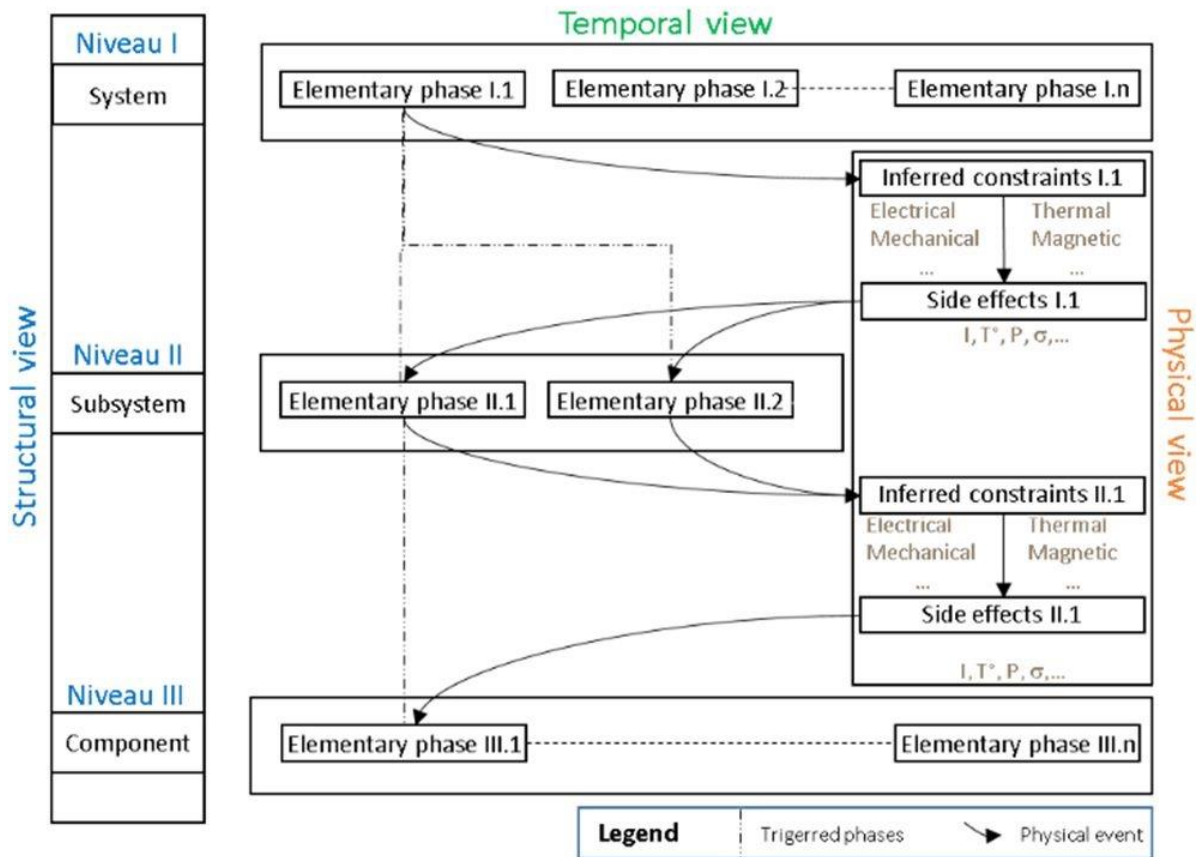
Temporal view

Structural view

Niveau I
System

Niveau II
Subsystem

Niveau III
Component

Elementary phase I.1
Elementary phase I.2
Elementary phase I.n

Physical view

Inferred constraints I.1
Electrical
Mechanical
...
Thermal
Magnetic
...
Side effects I.1
I, T°, P, σ,...

Elementary phase II.1
Elementary phase II.2

Inferred constraints II.1
Electrical
Mechanical
...
Thermal
Magnetic
...
Side effects II.1
I, T°, P, σ,...

Elementary phase III.1
Elementary phase III.n

Legend
Trigerred phases
Physical event